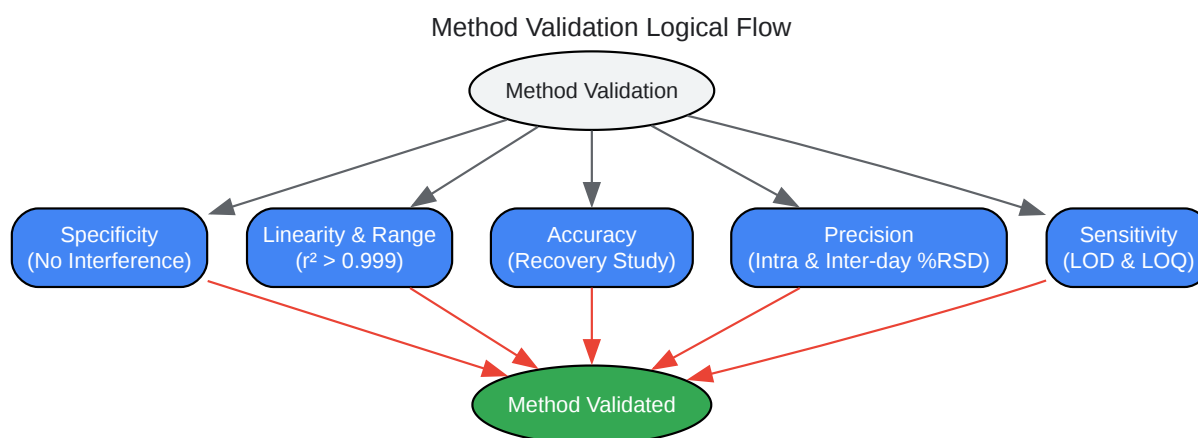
Method Validation Logical Flow

Method Validation

Specificity
(No Interference)

Linearity & Range
($r^2 > 0.999$)

Accuracy
(Recovery Study)

Precision
(Intra & Inter-day %RSD)

Sensitivity
(LOD & LOQ)

Method Validated